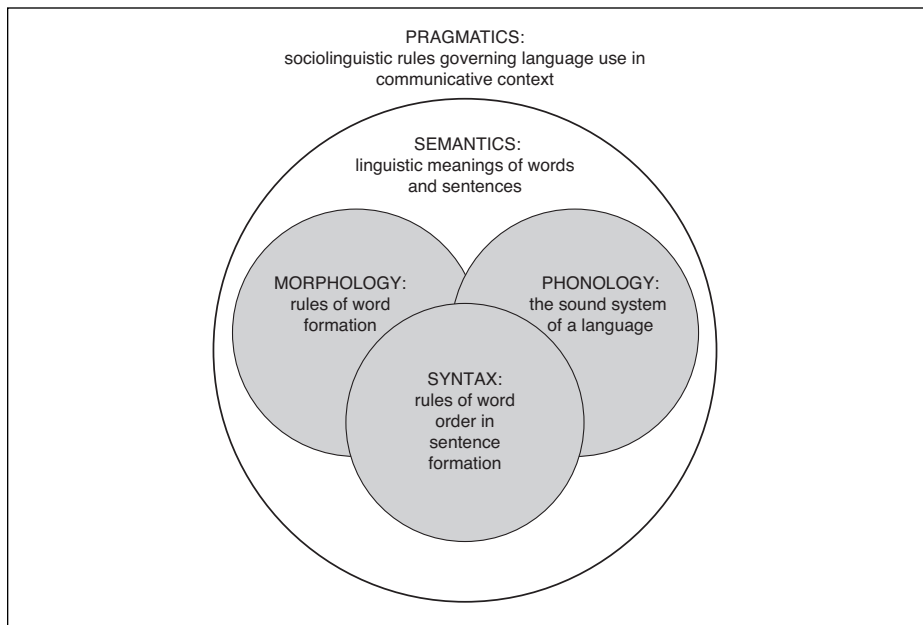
PRAGMATICS:
sociolinguistic rules governing language use in communicative context

SEMANTICS:
linguistic meanings of words and sentences

MORPHOLOGY:
rules of word formation

PHONOLOGY:
the sound system of a language

SYNTAX:
rules of word order in sentence formation